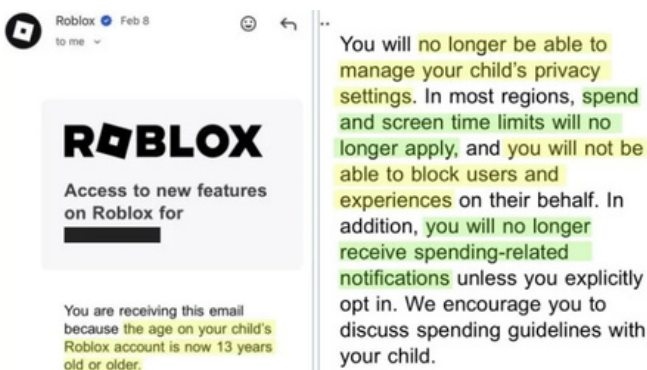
Roblox Feb 8
to me

ROBLOX

Access to new features on Roblox for

You are receiving this email because the age on your child's Roblox account is now 13 years old or older.

You will no longer be able to manage your child's privacy settings. In most regions, spend and screen time limits will no longer apply, and you will not be able to block users and experiences on their behalf. In addition, you will no longer receive spending-related notifications unless you explicitly opt in. We encourage you to discuss spending guidelines with your child.